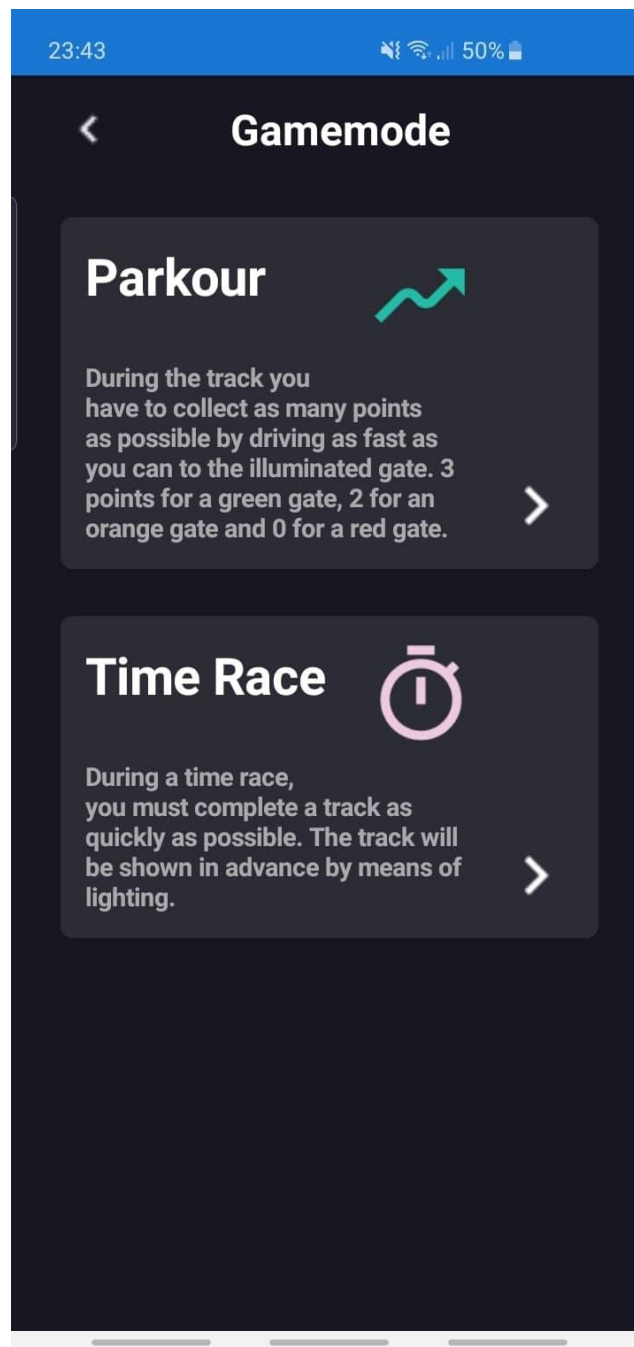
23:43 50%

Gamemode

Parkour

During the track you have to collect as many points as possible by driving as fast as you can to the illuminated gate. 3 points for a green gate, 2 for an orange gate and 0 for a red gate.

Time Race

During a time race, you must complete a track as quickly as possible. The track will be shown in advance by means of lighting.